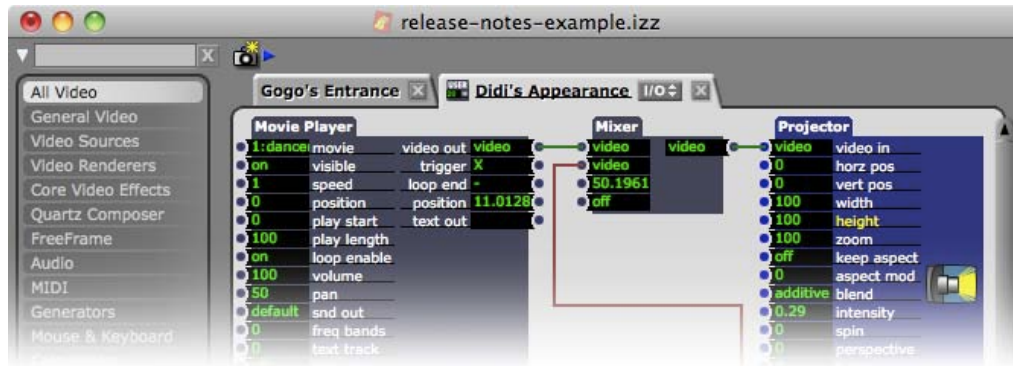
release-notes-example.izz

All Video
General Video
Video Sources
Video Renderers
Core Video Effects
Quartz Composer
FreeFrame
Audio
MIDI
Generators
Mouse & Keyboard

Gogo's Entrance
Didi's Appearance
I/O

Movie Player
1:dance movie
on visible
1 speed
0 position
0 play start
100 play length
on loop enable
100 volume
50 pan
default snd out
0 freq bands
0 text track
video out video
trigger X
loop end -
position 11.0128
text out

Mixer
video
video
50.1961
off
video

Projector
video video in
0 horz pos
0 vert pos
100 width
100 height
100 zoom
off keep aspect
0 aspect mod
additive blend
0.29 intensity
0 spin
0 perspective